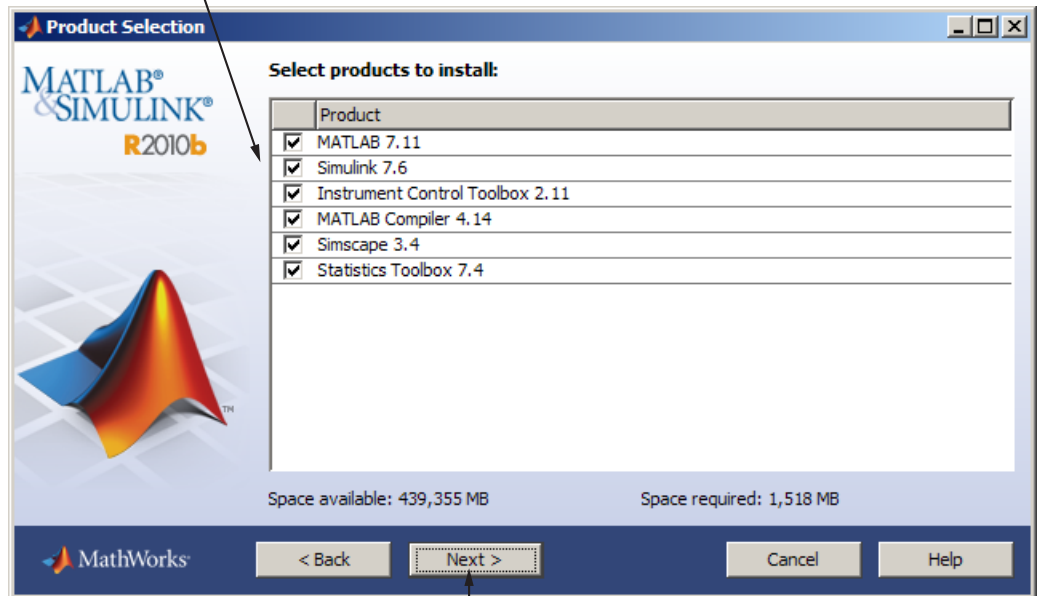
Product Selection

MATLAB®
&SIMULINK®
R2010b

Select products to install:

| | Product |
|---|---|
| ☑ | MATLAB 7.11 |
| ☑ | Simulink 7.6 |
| ☑ | Instrument Control Toolbox 2.11 |
| ☑ | MATLAB Compiler 4.14 |
| ☑ | Simscape 3.4 |
| ☑ | Statistics Toolbox 7.4 |

TM

Space available: 439,355 MB

Space required: 1,518 MB

MathWorks

< Back

Next >

Cancel

Help